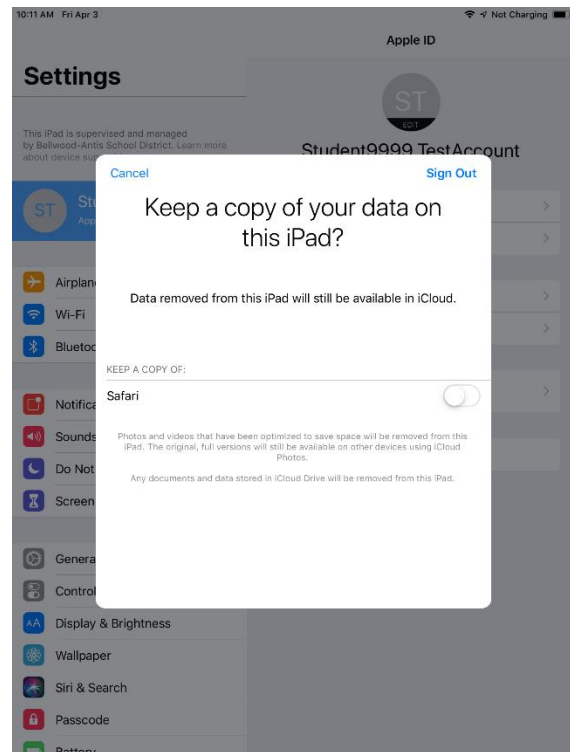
10:11 AM Fri Apr 3

Not Charging

Settings

This iPad is supervised and managed by Bellwood-Antis School District. Learn more about device su

ST

Ste

App

Airplan

Wi-Fi

Blueto

Notifica

Sounds

Do Not

Screen

Genera

Control

Display & Brightness

Wallpaper

Siri & Search

Passcode

Battery

Apple ID

ST

EDIT

Student9999 TestAccount

Cancel

Sign Out

Keep a copy of your data on this iPad?

Data removed from this iPad will still be available in iCloud.

KEEP A COPY OF:

Safari

Photos and videos that have been optimized to save space will be removed from this iPad. The original, full versions will still be available on other devices using iCloud Photos.

Any documents and data stored in iCloud Drive will be removed from this iPad.